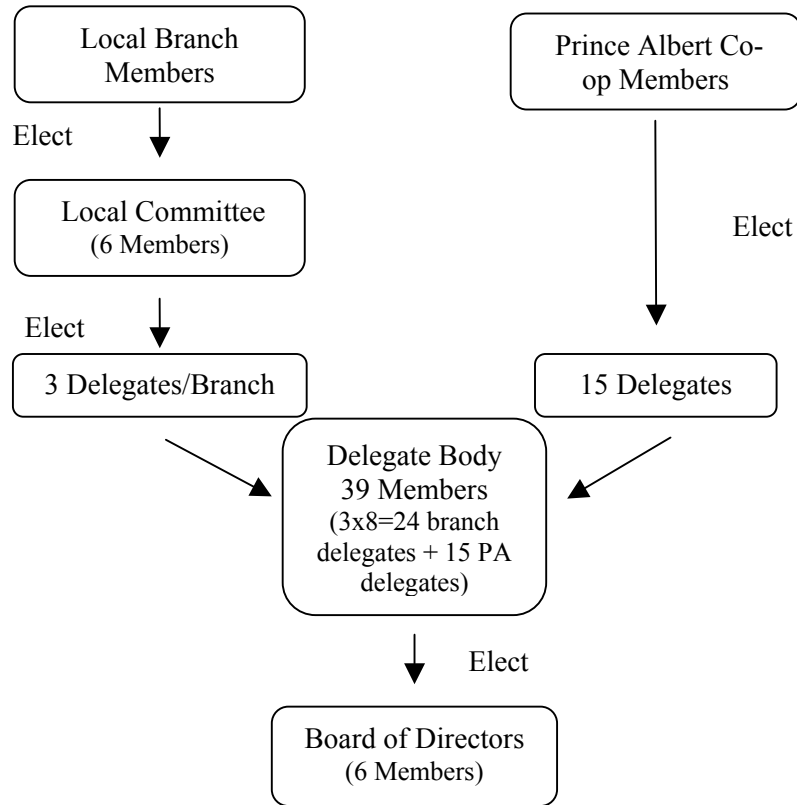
Local Branch Members

Prince Albert Co-op Members

Elect

Local Committee
(6 Members)

Elect

Elect

3 Delegates/Branch

15 Delegates

Delegate Body
39 Members
(3x8=24 branch delegates + 15 PA delegates)

Elect

Board of Directors
(6 Members)